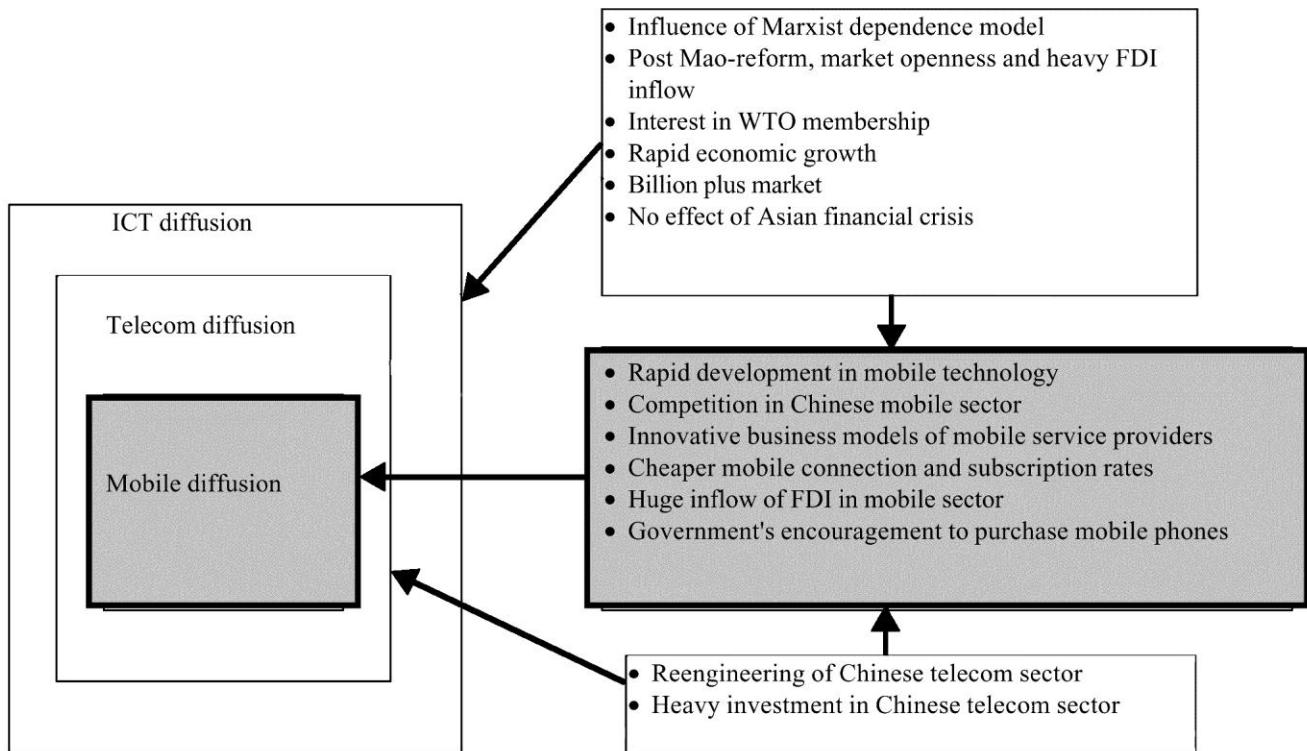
- Influence of Marxist dependence model
- Post Mao-reform, market openness and heavy FDI inflow
- Interest in WTO membership
- Rapid economic growth
- Billion plus market
- No effect of Asian financial crisis

ICT diffusion

Telecom diffusion

Mobile diffusion

- Rapid development in mobile technology
- Competition in Chinese mobile sector
- Innovative business models of mobile service providers
- Cheaper mobile connection and subscription rates
- Huge inflow of FDI in mobile sector
- Government's encouragement to purchase mobile phones

- Reengineering of Chinese telecom sector
- Heavy investment in Chinese telecom sector